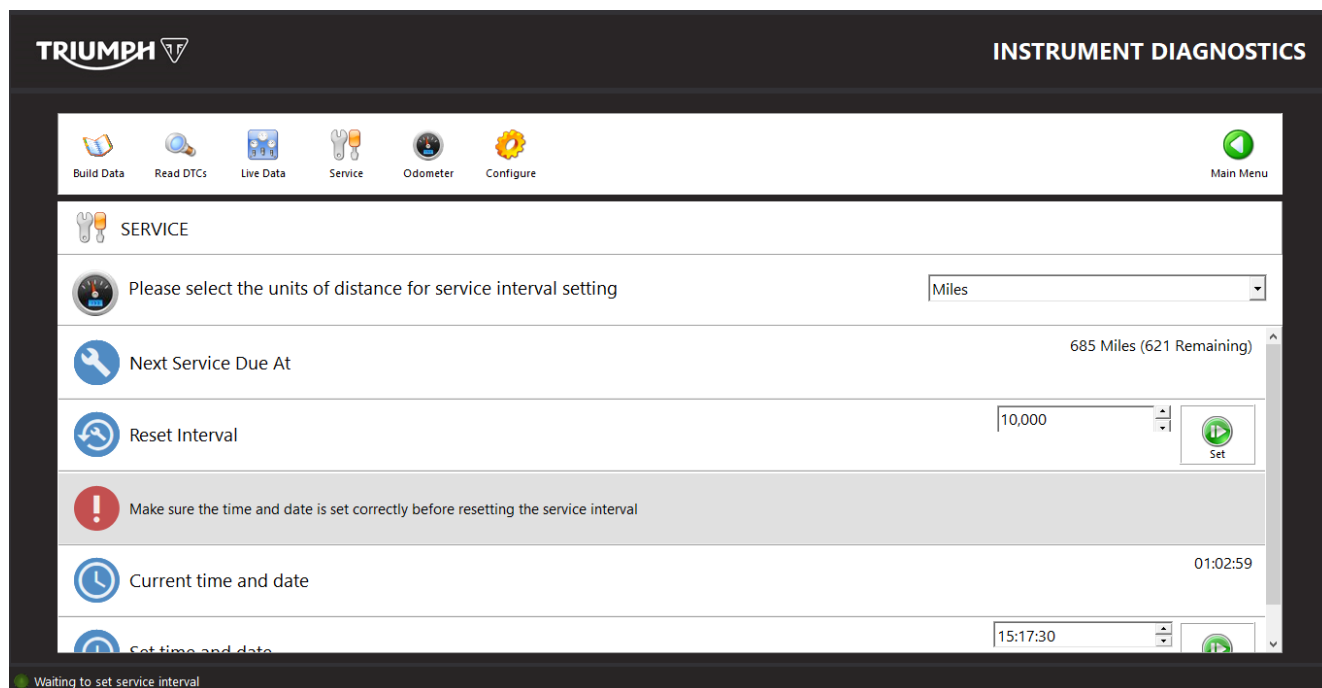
TRIUMPH

INSTRUMENT DIAGNOSTICS

Build Data Read DTCs Live Data Service Odometer Configure

Main Menu

SERVICE

Please select the units of distance for service interval setting

Miles

Next Service Due At

685 Miles (621 Remaining)

Reset Interval

10,000

Set

Make sure the time and date is set correctly before resetting the service interval

Current time and date

01:02:59

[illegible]

15:17:30

Waiting to set service interval